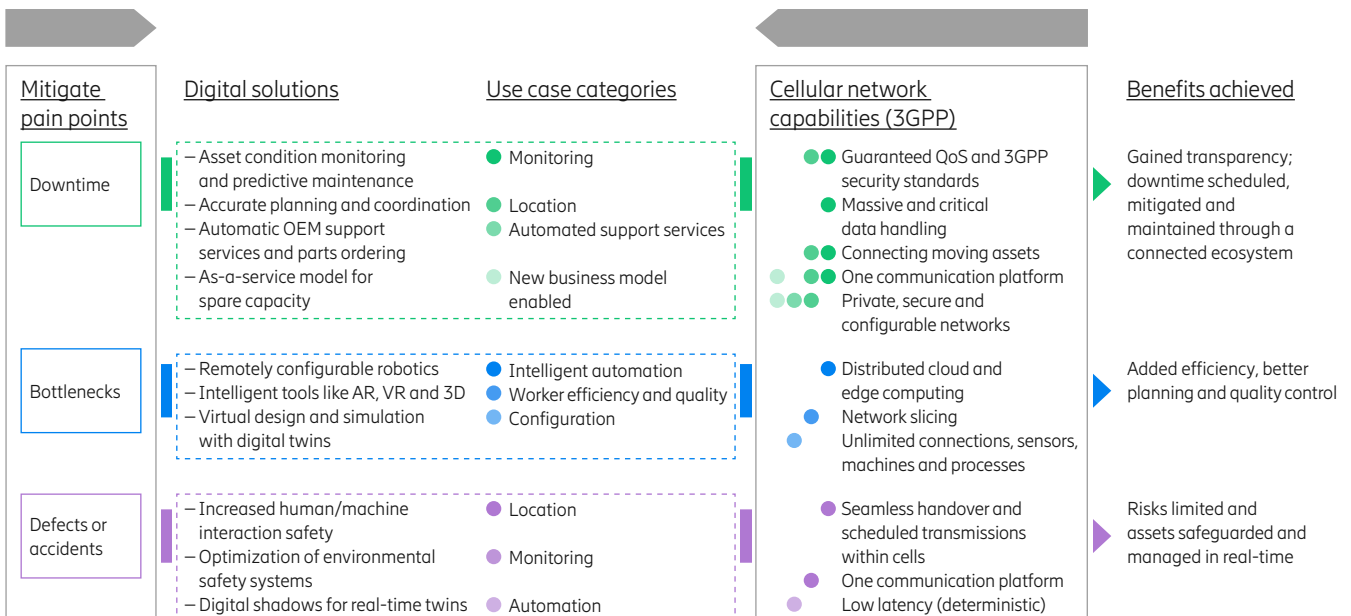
Mitigate pain points

Digital solutions

Use case categories

Cellular network capabilities (3GPP)

Benefits achieved

Downtime

– Asset condition monitoring and predictive maintenance
– Accurate planning and coordination
– Automatic OEM support services and parts ordering
– As-a-service model for spare capacity

Monitoring
Location
Automated support services
New business model enabled

Guaranteed QoS and 3GPP security standards
Massive and critical data handling
Connecting moving assets
One communication platform
Private, secure and configurable networks

Gained transparency; downtime scheduled, mitigated and maintained through a connected ecosystem

Bottlenecks

– Remotely configurable robotics
– Intelligent tools like AR, VR and 3D
– Virtual design and simulation with digital twins

Intelligent automation
Worker efficiency and quality
Configuration

Distributed cloud and edge computing
Network slicing
Unlimited connections, sensors, machines and processes

Added efficiency, better planning and quality control

Defects or accidents

– Increased human/machine interaction safety
– Optimization of environmental safety systems
– Digital shadows for real-time twins

Location
Monitoring
Automation

Seamless handover and scheduled transmissions within cells
One communication platform
Low latency (deterministic)

Risks limited and assets safeguarded and managed in real-time